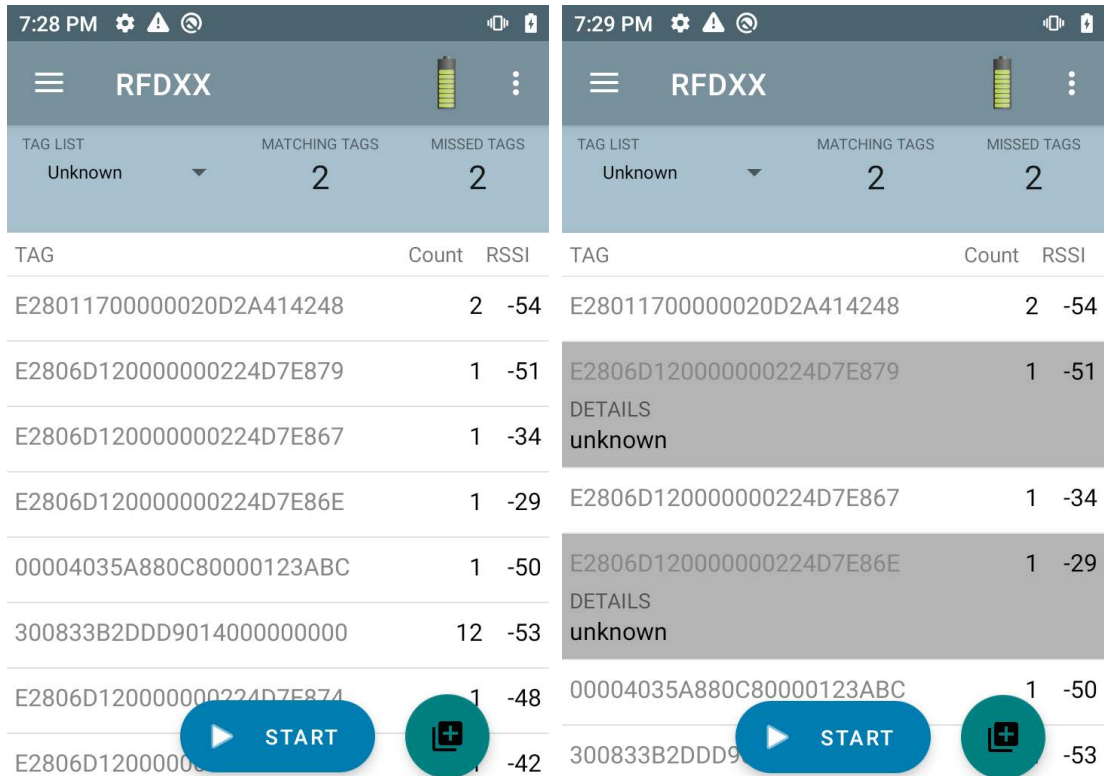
7:28 PM

RFDXX

TAG LIST
Unknown

MATCHING TAGS
2

MISSED TAGS
2

| TAG | Count | RSSI |
|---|---|---|
| E28011700000020D2A414248 | 2 | -54 |
| E2806D120000000224D7E879 | 1 | -51 |
| E2806D120000000224D7E867 | 1 | -34 |
| E2806D120000000224D7E86E | 1 | -29 |
| 00004035A880C80000123ABC | 1 | -50 |
| 300833B2DDD9014000000000 | 12 | -53 |
| E2806D120000000224D7E874 | 1 | -48 |
| E2806D12000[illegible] | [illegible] | -42 |

START

7:29 PM

RFDXX

TAG LIST
Unknown

MATCHING TAGS
2

MISSED TAGS
2

| TAG | Count | RSSI |
|---|---|---|
| E28011700000020D2A414248 | 2 | -54 |
| E2806D120000000224D7E879 DETAILS unknown | 1 | -51 |
| E2806D120000000224D7E867 | 1 | -34 |
| E2806D120000000224D7E86E DETAILS unknown | 1 | -29 |
| 00004035A880C80000123ABC | 1 | -50 |
| 300833B2DDD9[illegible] | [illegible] | -53 |

START